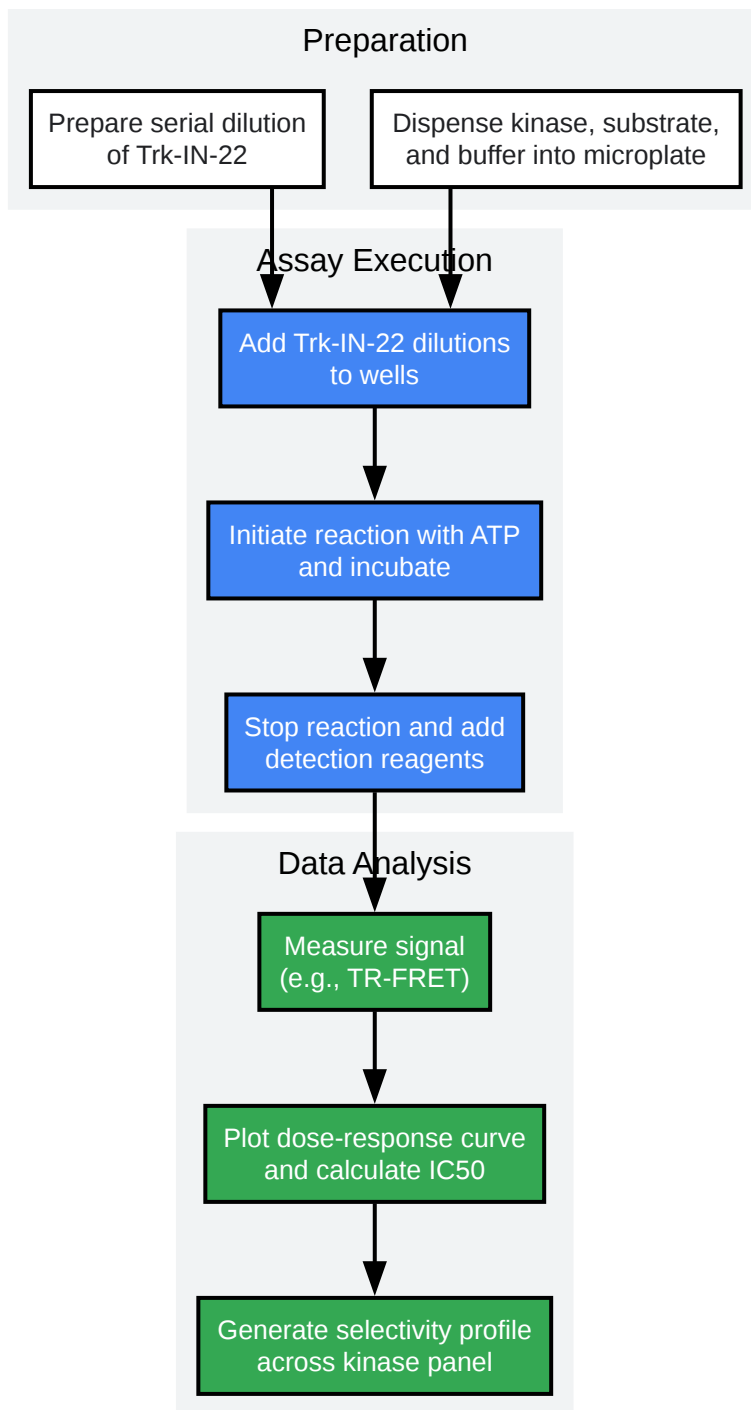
Preparation

Prepare serial dilution of Trk-IN-22

Dispense kinase, substrate, and buffer into microplate

Assay Execution

Add Trk-IN-22 dilutions to wells

Initiate reaction with ATP and incubate

Stop reaction and add detection reagents

Data Analysis

Measure signal (e.g., TR-FRET)

Plot dose-response curve and calculate IC50

Generate selectivity profile across kinase panel